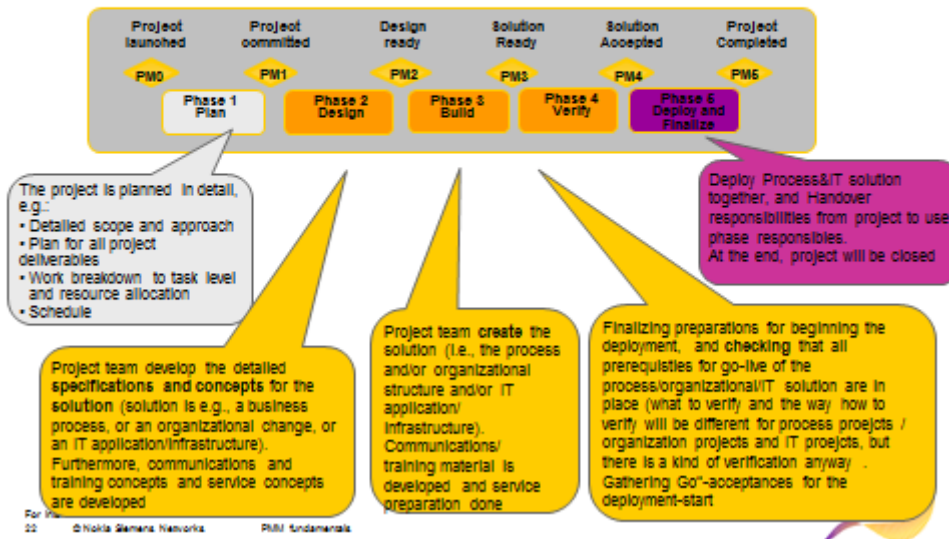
Project launched

Project committed

Design ready

Solution Ready

Solution Accepted

Project Completed

PM0

PM1

PM2

PM3

PM4

PM5

Phase 1 Plan

Phase 2 Design

Phase 3 Build

Phase 4 Verify

Phase 5 Deploy and Finalize

The project is planned in detail, e.g.:
• Detailed scope and approach
• Plan for all project deliverables
• Work breakdown to task level and resource allocation
• Schedule

Deploy Process&IT solution together, and Handover responsibilities from project to use phase responsibles.
At the end, project will be closed

Project team develop the detailed **specifications and concepts** for the **solution** (solution is e.g., a business process, or an organizational change, or an IT application/infrastructure).
Furthermore, communications and training concepts and service concepts are developed

Project team **create** the solution (i.e., the process and/or organizational structure and/or IT application/ infrastructure).
Communications/ training material is developed and service preparation done

Finalizing preparations for beginning the deployment, and **checking** that all prerequisties for go-live of the process/organizational/IT solution are in place (what to verify and the way how to verify will be different for process proejcts / organization projects and IT proejcts, but there is a kind of verification anyway .
Gathering Go"-acceptances for the deployment-start

For in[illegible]
22 © Nokia Siemens Networks PMM fundamentals